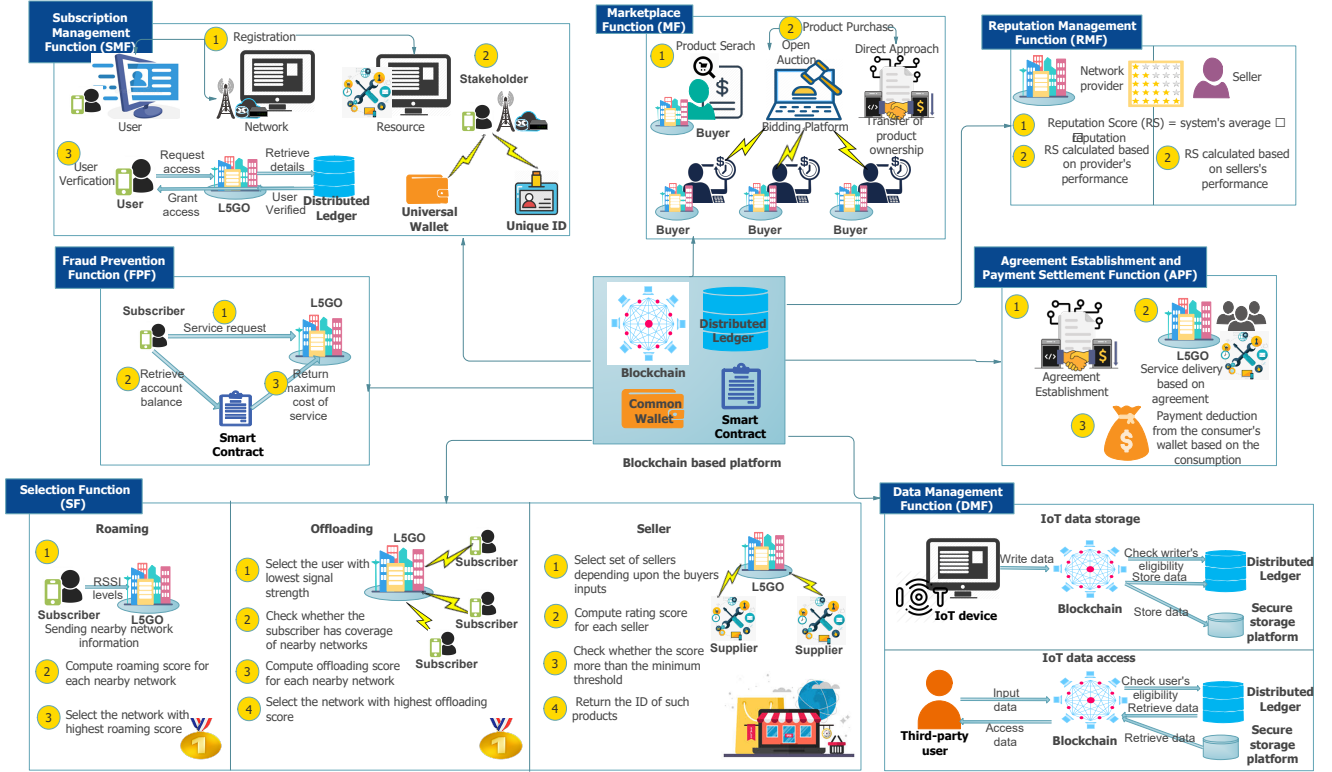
Subscription Management Function (SMF)

1 Registration

User

Network

Resource

2 Stakeholder

3 User Verfication

Request access

Retrieve details

User

Grant access

L5GO

User Verified

Distributed Ledger

Universal Wallet

Unique ID

Marketplace Function (MF)

2 Product Purchase

1 Product Serach

Open Auction

Direct Approach

Buyer

Bidding Platform

Transfer of product ownership

Buyer

Buyer

Buyer

Reputation Management Function (RMF)

Network provider

Seller

1 Reputation Score (RS) = system's average □ reputation

2 RS calculated based on provider's performance

2 RS calculated based on sellers's performance

Fraud Prevention Function (FPF)

Subscriber

1

L5GO

Service request

2 Retrieve account balance

3 Return maximum cost of service

Smart Contract

Blockchain

Distributed Ledger

Common Wallet

Smart Contract

Blockchain based platform

Agreement Establishment and Payment Settlement Function (APF)

1

2

Agreement Establishment

L5GO Service delivery based on agreement

3 Payment deduction from the consumer's wallet based on the consumption

Selection Function (SF)

Roaming

1

RSSI levels

L5GO

Subscriber

Sending nearby network information

2 Compute roaming score for each nearby network

3 Select the network with highest roaming score

Offloading

L5GO

1 Select the user with lowest signal strength

Subscriber

2 Check whether the subscriber has coverage of nearby networks

Subscriber

3 Compute offloading score for each nearby network

Subscriber

4 Select the network with highest offloading score

Seller

1 Select set of sellers depending upon the buyers inputs

L5GO

2 Compute rating score for each seller

Supplier

Supplier

3 Check whether the score more than the minimum threshold

4 Return the ID of such products

Data Management Function (DMF)

IoT data storage

Write data

Check writer's eligibility

Distributed Ledger

Store data

IoT device

Blockchain

Store data

Secure storage platform

IoT data access

Input data

Check user's eligibility

Distributed Ledger

Retrieve data

Third-party user

Access data

Blockchain

Retrieve data

Secure storage platform